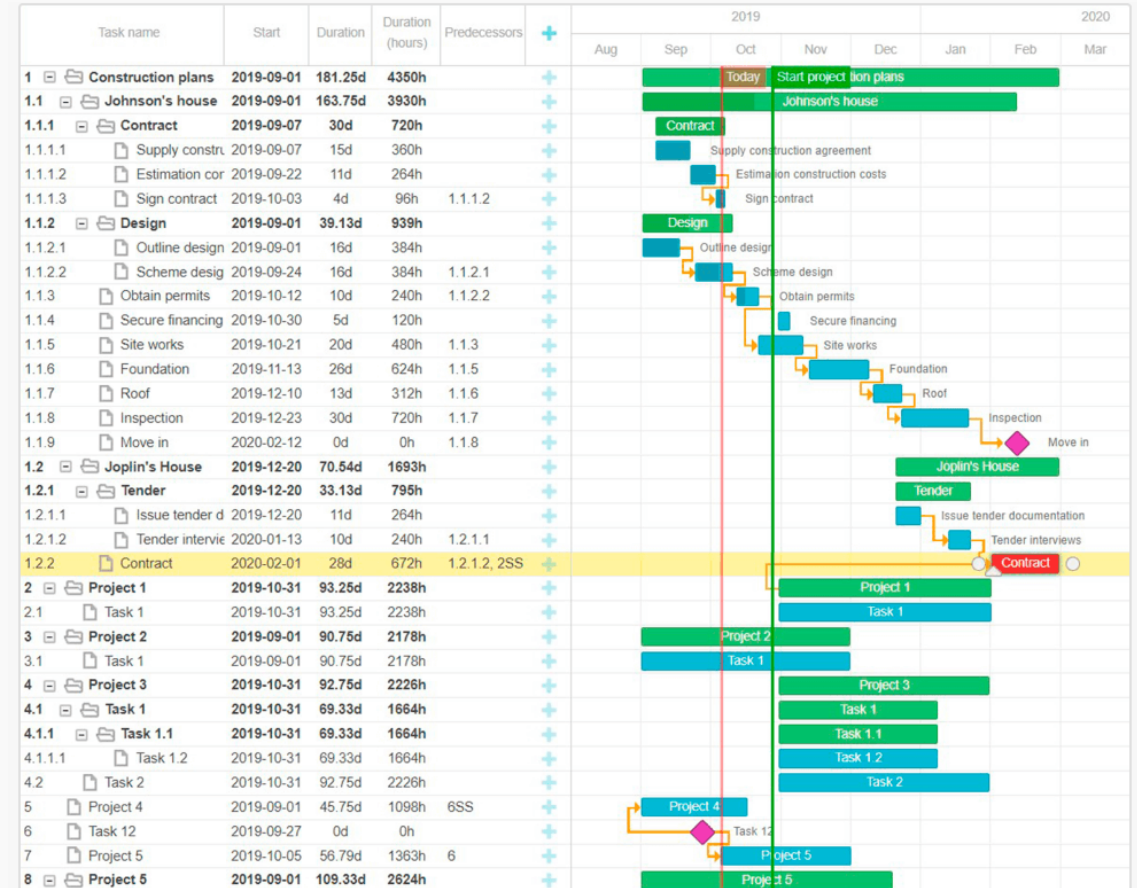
| Task name | Start | Duration | Duration (hours) | Predecessors | + |
|---|---|---|---|---|---|
| 1 Construction plans | 2019-09-01 | 181.25d | 4350h | | + |
| 1.1 Johnson's house | 2019-09-01 | 163.75d | 3930h | | + |
| 1.1.1 Contract | 2019-09-07 | 30d | 720h | | + |
| 1.1.1.1 Supply constru | 2019-09-07 | 15d | 360h | | + |
| 1.1.1.2 Estimation cor | 2019-09-22 | 11d | 264h | | + |
| 1.1.1.3 Sign contract | 2019-10-03 | 4d | 96h | 1.1.1.2 | + |
| 1.1.2 Design | 2019-09-01 | 39.13d | 939h | | + |
| 1.1.2.1 Outline design | 2019-09-01 | 16d | 384h | | + |
| 1.1.2.2 Scheme desig | 2019-09-24 | 16d | 384h | 1.1.2.1 | + |
| 1.1.3 Obtain permits | 2019-10-12 | 10d | 240h | 1.1.2.2 | + |
| 1.1.4 Secure financing | 2019-10-30 | 5d | 120h | | + |
| 1.1.5 Site works | 2019-10-21 | 20d | 480h | 1.1.3 | + |
| 1.1.6 Foundation | 2019-11-13 | 26d | 624h | 1.1.5 | + |
| 1.1.7 Roof | 2019-12-10 | 13d | 312h | 1.1.6 | + |
| 1.1.8 Inspection | 2019-12-23 | 30d | 720h | 1.1.7 | + |
| 1.1.9 Move in | 2020-02-12 | 0d | 0h | 1.1.8 | + |
| 1.2 Joplin's House | 2019-12-20 | 70.54d | 1693h | | + |
| 1.2.1 Tender | 2019-12-20 | 33.13d | 795h | | + |
| 1.2.1.1 Issue tender d | 2019-12-20 | 11d | 264h | | + |
| 1.2.1.2 Tender intervie | 2020-01-13 | 10d | 240h | 1.2.1.1 | + |
| 1.2.2 Contract | 2020-02-01 | 28d | 672h | 1.2.1.2, 2SS | + |
| 2 Project 1 | 2019-10-31 | 93.25d | 2238h | | + |
| 2.1 Task 1 | 2019-10-31 | 93.25d | 2238h | | + |
| 3 Project 2 | 2019-09-01 | 90.75d | 2178h | | + |
| 3.1 Task 1 | 2019-09-01 | 90.75d | 2178h | | + |
| 4 Project 3 | 2019-10-31 | 92.75d | 2226h | | + |
| 4.1 Task 1 | 2019-10-31 | 69.33d | 1664h | | + |
| 4.1.1 Task 1.1 | 2019-10-31 | 69.33d | 1664h | | + |
| 4.1.1.1 Task 1.2 | 2019-10-31 | 69.33d | 1664h | | + |
| 4.2 Task 2 | 2019-10-31 | 92.75d | 2226h | | + |
| 5 Project 4 | 2019-09-01 | 45.75d | 1098h | 6SS | + |
| 6 Task 12 | 2019-09-27 | 0d | 0h | | + |
| 7 Project 5 | 2019-10-05 | 56.79d | 1363h | 6 | + |
| 8 Project 5 | 2019-09-01 | 109.33d | 2624h | | + |

2019 2020
Aug Sep Oct Nov Dec Jan Feb Mar

Today Start project Construction plans
Johnson's house
Contract
Supply construction agreement
Estimation construction costs
Sign contract
Design
Outline design
Scheme design
Obtain permits
Secure financing
Site works
Foundation
Roof
Inspection
Move in
Joplin's House
Tender
Issue tender documentation
Tender interviews
Contract
Project 1
Task 1
Project 2
Task 1
Project 3
Task 1
Task 1.1
Task 1.2
Task 2
Project 4
Task 12
Project 5
Project 5